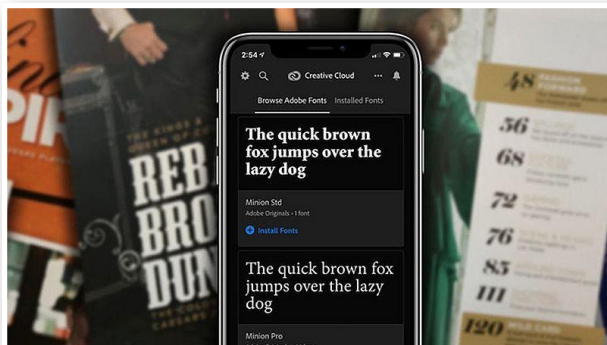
2:54

Creative Cloud

Browse Adobe Fonts

Installed Fonts

The quick brown fox jumps over the lazy dog

Minion Std

Adobe Originals • 1 font

Install Fonts

The quick brown fox jumps over the lazy dog

Minion Pro

REB

BRO

DUN

48

56

68

72

76

85

111

120